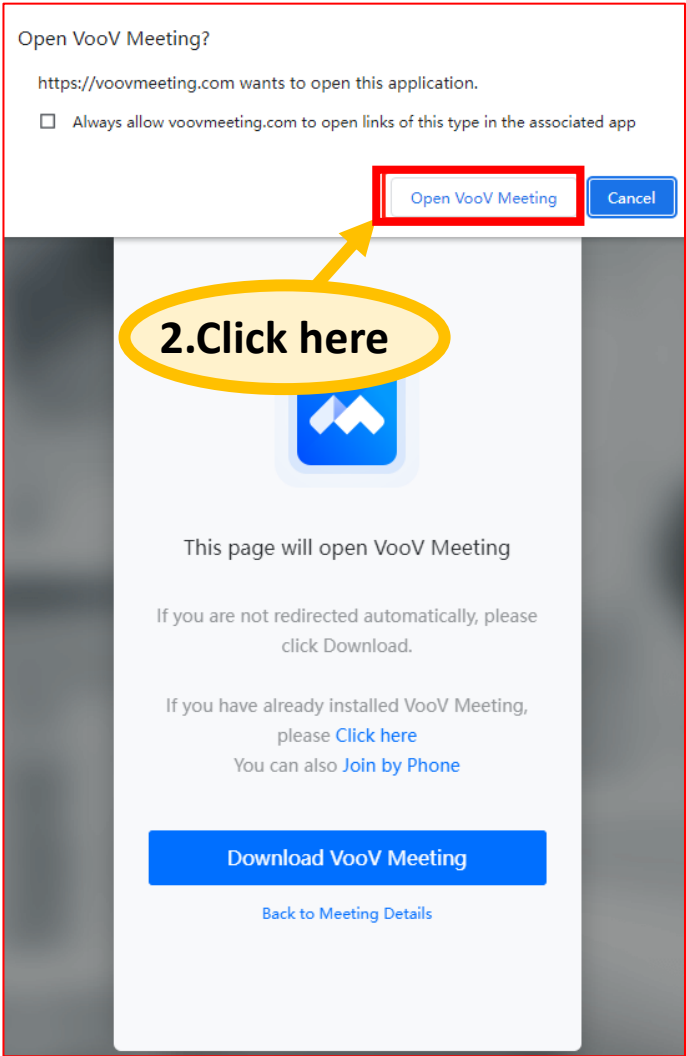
Open VooV Meeting?

https://voovmeeting.com wants to open this application.

Always allow voovmeeting.com to open links of this type in the associated app

Open VooV Meeting

Cancel

2.Click here

This page will open VooV Meeting

If you are not redirected automatically, please click Download.

If you have already installed VooV Meeting, please Click here
You can also Join by Phone

Download VooV Meeting

Back to Meeting Details